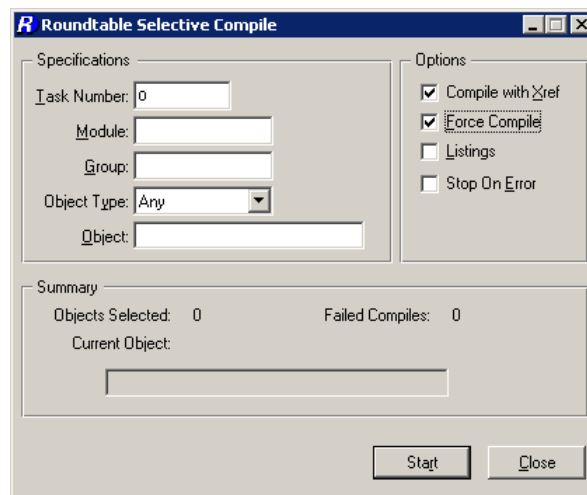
R Roundtable Selective Compile

Specifications

Task Number: 0

Module:

Group:

Object Type: Any

Object:

Options

☑ Compile with Xref

☑ Force Compile

☐ Listings

☐ Stop On Error

Summary

Objects Selected: 0

Failed Compiles: 0

Current Object:

Start

Close